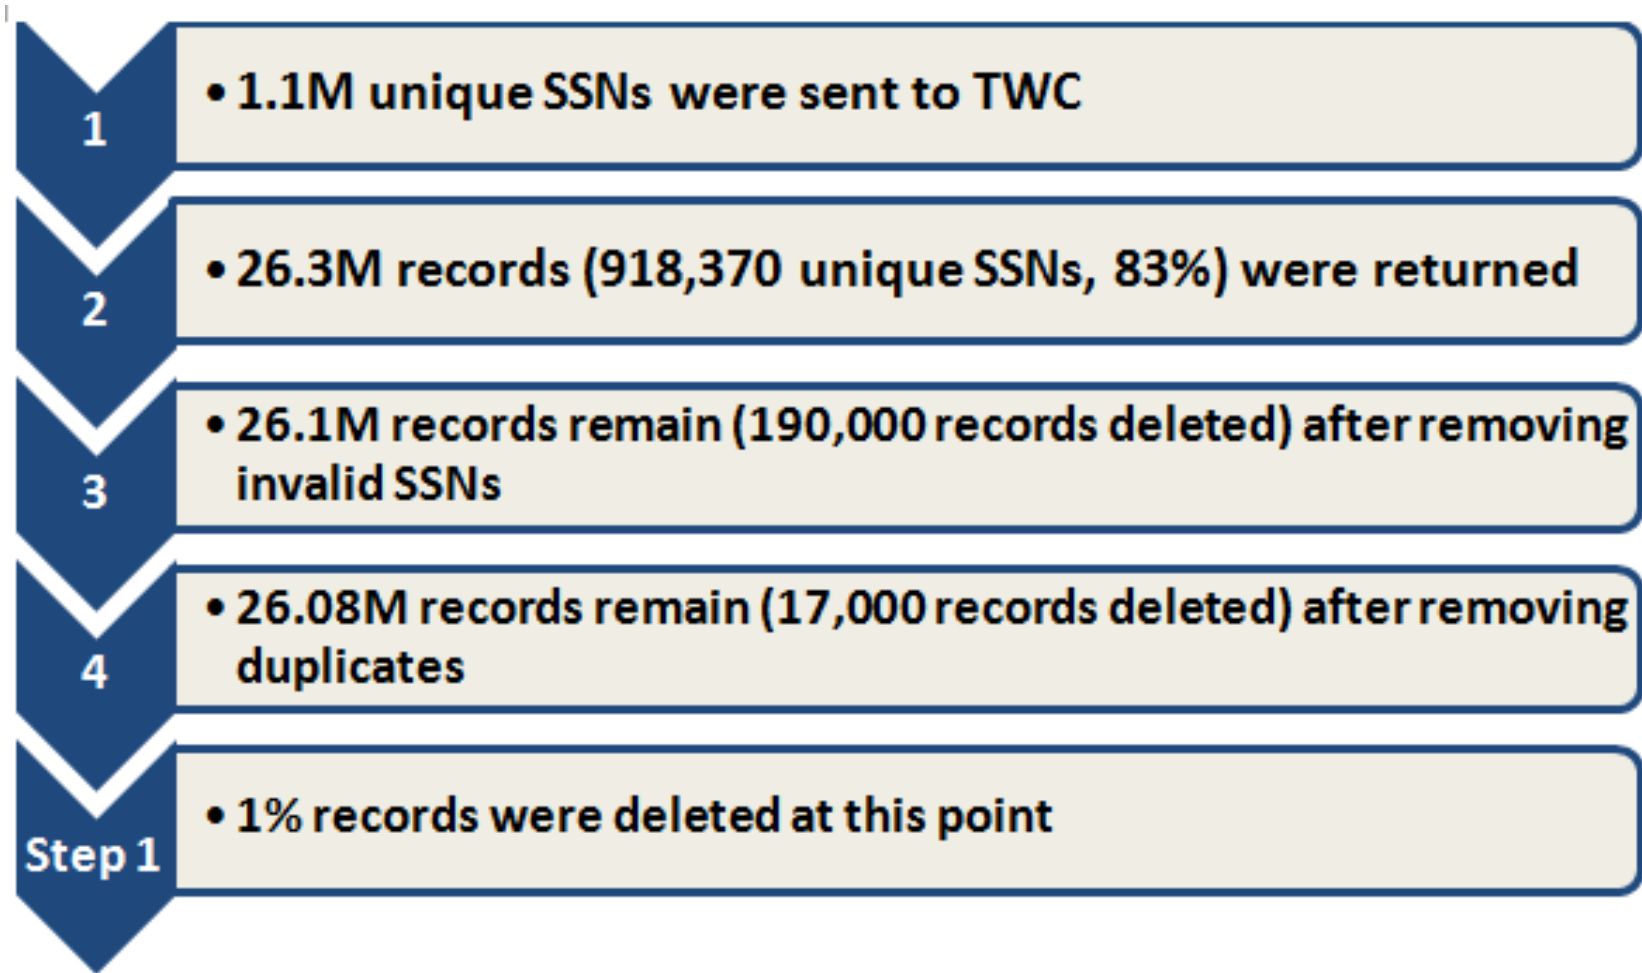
1

• 1.1M unique SSNs were sent to TWC

2

• 26.3M records (918,370 unique SSNs, 83%) were returned

3

• 26.1M records remain (190,000 records deleted) after removing invalid SSNs

4

• 26.08M records remain (17,000 records deleted) after removing duplicates

Step 1

• 1% records were deleted at this point